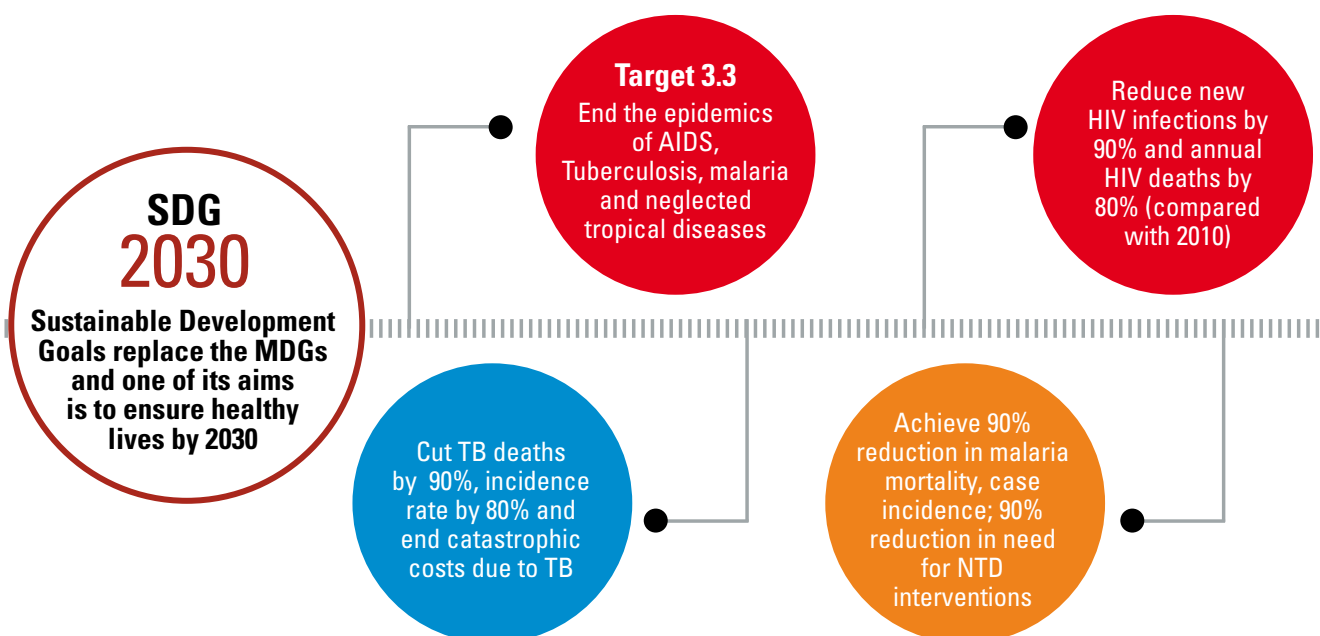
SDG
2030
Sustainable Development Goals replace the MDGs and one of its aims is to ensure healthy lives by 2030

Target 3.3
End the epidemics of AIDS, Tuberculosis, malaria and neglected tropical diseases

Cut TB deaths by 90%, incidence rate by 80% and end catastrophic costs due to TB

Reduce new HIV infections by 90% and annual HIV deaths by 80% (compared with 2010)

Achieve 90% reduction in malaria mortality, case incidence; 90% reduction in need for NTD interventions